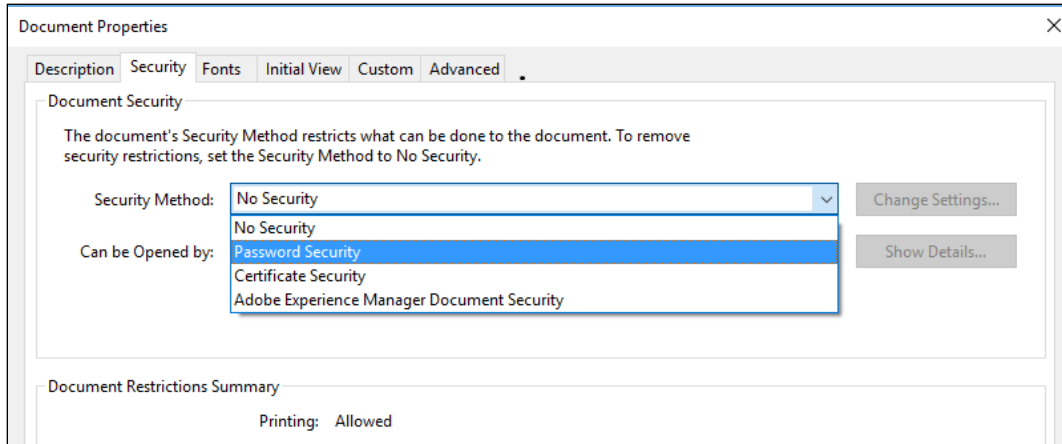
Document Properties

Description Security Fonts Initial View Custom Advanced

Document Security

The document's Security Method restricts what can be done to the document. To remove security restrictions, set the Security Method to No Security.

Security Method: No Security

Change Settings...

No Security
Password Security
Certificate Security
Adobe Experience Manager Document Security

Can be Opened by:

Show Details...

Document Restrictions Summary

Printing: Allowed